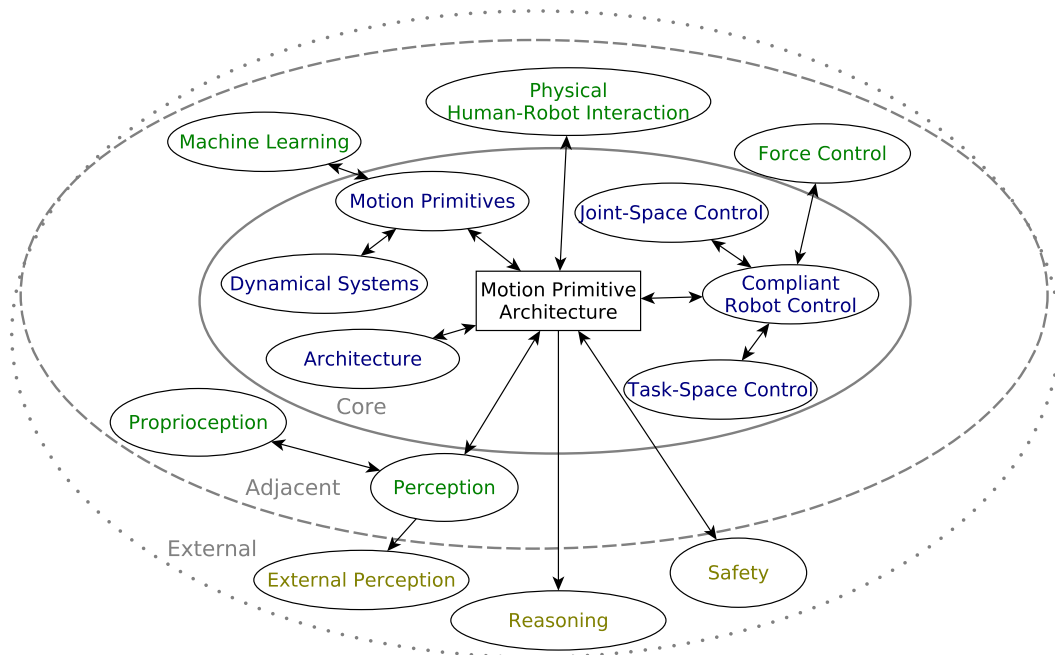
Physical
Human-Robot Interaction

Machine Learning

Force Control

Motion Primitives

Joint-Space Control

Dynamical Systems

Motion Primitive
Architecture

Compliant
Robot Control

Architecture

Task-Space Control

Core

Proprioception

Adjacent

Perception

External

External Perception

Safety

Reasoning